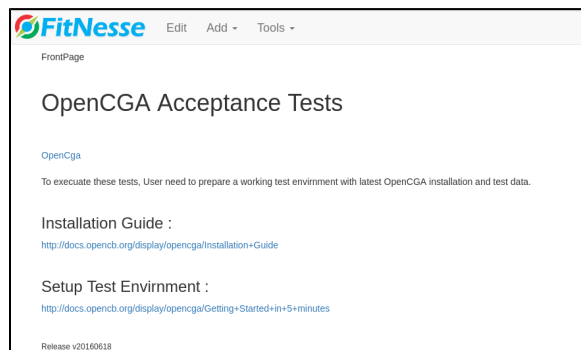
FitNesse Edit Add ▾ Tools ▾

FrontPage

OpenCGA Acceptance Tests

OpenCga

To exeuate these tests, User need to prepare a working test envirnment with latest OpenCGA installation and test data.

Installation Guide :

http://docs.opencb.org/display/opencga/Installation+Guide

Setup Test Envirnment :

http://docs.opencb.org/display/opencga/Getting+Started+in+5+minutes

Release v20160618